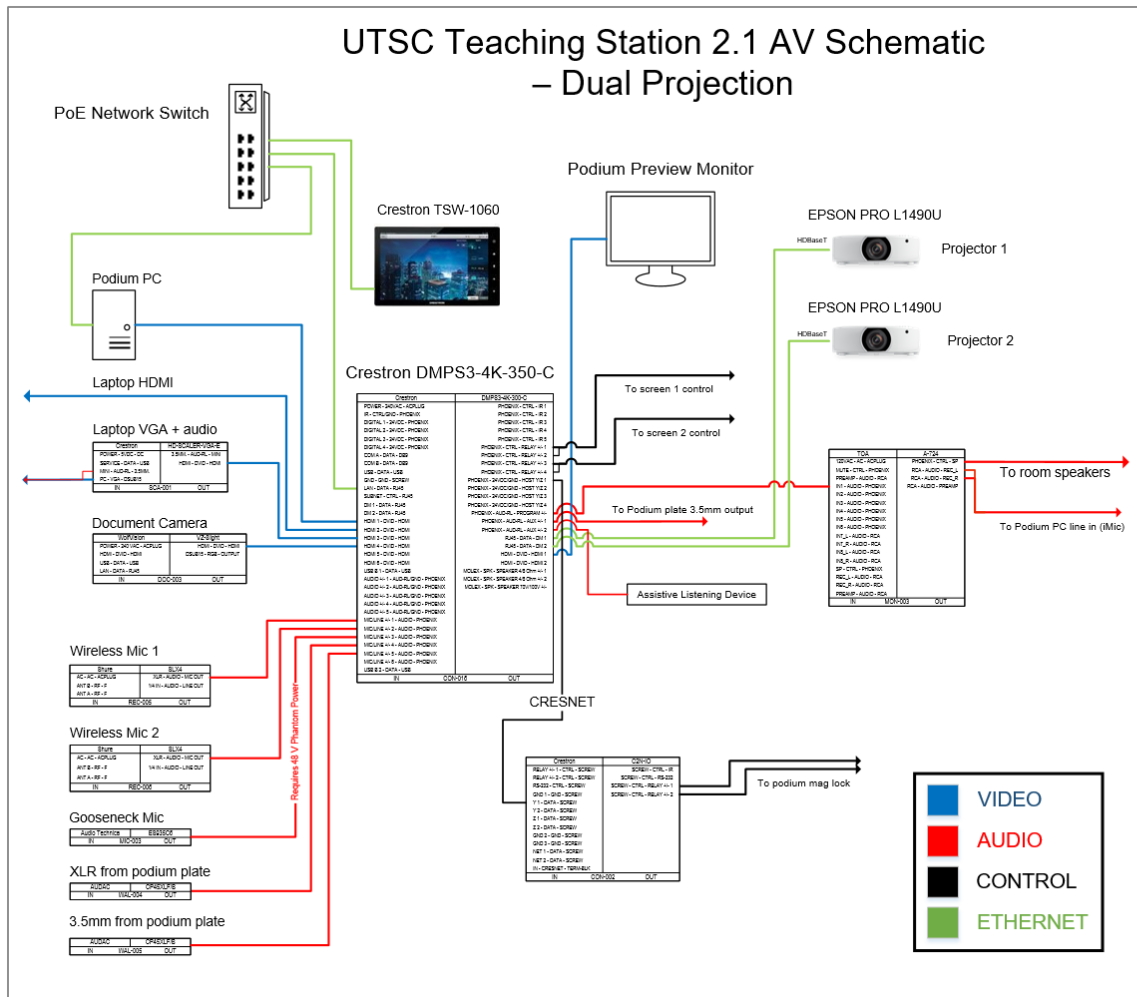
UTSC Teaching Station 2.1 AV Schematic – Dual Projection

PoE Network Switch

Crestron TSW-1060

Podium Preview Monitor

EPSON PRO L1490U
HDBaseT
Projector 1

EPSON PRO L1490U
HDBaseT
Projector 2

Podium PC

Laptop HDMI

Laptop VGA + audio

| Crestron | HD-SCALER-VGA-E |
|---|---|
| POWER - 5VDC - DC | 3.5MM - AUD-RL - MINI |
| SERVICE - DATA - USB | HDMI - DVID - HDMI |
| MINI - AUD-RL - 3.5MM | |
| PC - VGA - DSUB15 | |
| IN | BOX-001 OUT |

Document Camera

| WolfVision | VZ-8light |
|---|---|
| POWER - 240 VAC - ACPLUG | HDMI - DVID - HDMI |
| HDMI - DVID - HDMI | DSUB15 - RGB - OUTPUT |
| USB - DATA - USB | |
| LAN - DATA - RJ45 | |
| IN | DOC-003 OUT |

Crestron DMPS3-4K-350-C

| Crestron | DMPS3-4K-350-C |
|---|---|
| POWER - 240VAC - ACPLUG | PHOENIX - CTRL - IR 1 |
| IR - CTRL/GND - PHOENIX | PHOENIX - CTRL - IR 2 |
| DIGITAL 1 - 24VDC - PHOENIX | PHOENIX - CTRL - IR 3 |
| DIGITAL 2 - 24VDC - PHOENIX | PHOENIX - CTRL - IR 4 |
| DIGITAL 3 - 24VDC - PHOENIX | PHOENIX - CTRL - IR 5 |
| DIGITAL 4 - 24VDC - PHOENIX | PHOENIX - CTRL - RELAY +/- 1 |
| COM A - DATA - DB9 | PHOENIX - CTRL - RELAY +/- 2 |
| COM B - DATA - DB9 | PHOENIX - CTRL - RELAY +/- 3 |
| USB - DATA - USB | PHOENIX - CTRL - RELAY +/- 4 |
| GND - GND - SCREW | PHOENIX - 24VDC/GND - HOST Y/Z 1 |
| LAN - DATA - RJ45 | PHOENIX - 24VDC/GND - HOST Y/Z 2 |
| SUBNET - CTRL - RJ45 | PHOENIX - 24VDC/GND - HOST Y/Z 3 |
| DM 1 - DATA - RJ45 | PHOENIX - 24VDC/GND - HOST Y/Z 4 |
| DM 2 - DATA - RJ45 | PHOENIX - AUD-RL - PROGRAM +/- |
| HDMI 1 - DVID - HDMI | PHOENIX - AUD-RL - AUX +/- 1 |
| HDMI 2 - DVID - HDMI | PHOENIX - AUD-RL - AUX +/- 2 |
| HDMI 3 - DVID - HDMI | RJ45 - DATA - DM 1 |
| HDMI 4 - DVID - HDMI | RJ45 - DATA - DM 2 |
| HDMI 5 - DVID - HDMI | HDMI - DVID - HDMI 1 |
| HDMI 6 - DVID - HDMI | HDMI - DVID - HDMI 2 |
| USB B 1 - DATA - USB | MOLEX - SPK - SPEAKER 4/8 Ohm +/- 1 |
| AUDIO +/- 1 - AUD-RL/GND - PHOENIX | MOLEX - SPK - SPEAKER 4/8 Ohm +/- 2 |
| AUDIO +/- 2 - AUD-RL/GND - PHOENIX | MOLEX - SPK - SPEAKER 70V/100V +/- |
| AUDIO +/- 3 - AUD-RL/GND - PHOENIX | |
| AUDIO +/- 4 - AUD-RL/GND - PHOENIX | |
| AUDIO +/- 5 - AUD-RL/GND - PHOENIX | |
| MIC/LINE +/- 1 - AUDIO - PHOENIX | |
| MIC/LINE +/- 2 - AUDIO - PHOENIX | |
| MIC/LINE +/- 3 - AUDIO - PHOENIX | |
| MIC/LINE +/- 4 - AUDIO - PHOENIX | |
| MIC/LINE +/- 5 - AUDIO - PHOENIX | |
| MIC/LINE +/- 6 - AUDIO - PHOENIX | |
| USB B 2 - DATA - USB | |
| IN | CON-010 OUT |

To screen 1 control

To screen 2 control

To Podium plate 3.5mm output

Assistive Listening Device

| TOA | A-724 |
|---|---|
| 120VAC - AC - ACPLUG | PHOENIX - CTRL - SP |
| MUTE - CTRL - PHOENIX | RCA - AUDIO - REC_L |
| PREAMP - AUDIO - RCA | RCA - AUDIO - REC_R |
| IN1 - AUDIO - PHOENIX | RCA - AUDIO - PREAMP |
| IN2 - AUDIO - PHOENIX | |
| IN3 - AUDIO - PHOENIX | |
| IN4 - AUDIO - PHOENIX | |
| IN5 - AUDIO - PHOENIX | |
| IN6 - AUDIO - PHOENIX | |
| INT_L - AUDIO - RCA | |
| INT_R - AUDIO - RCA | |
| IN_L - AUDIO - RCA | |
| IN_R - AUDIO - RCA | |
| SP - CTRL - PHOENIX | |
| REC_L - AUDIO - RCA | |
| REC_R - AUDIO - RCA | |
| PREAMP - AUDIO - RCA | |
| IN | MON-003 OUT |

To room speakers

To Podium PC line in (iMic)

Wireless Mic 1

| Shure | SLX4 |
|---|---|
| AC - AC - ACPLUG | XLR - AUDIO - MIC OUT |
| ANT B - RF - F | 1/4 IN - AUDIO - LINE OUT |
| ANT A - RF - F | |
| IN | REC-005 OUT |

Wireless Mic 2

| Shure | SLX4 |
|---|---|
| AC - AC - ACPLUG | XLR - AUDIO - MIC OUT |
| ANT B - RF - F | 1/4 IN - AUDIO - LINE OUT |
| ANT A - RF - F | |
| IN | REC-006 OUT |

Requires 48 V Phantom Power

Gooseneck Mic

| Audio Technica | ES935C6 |
|---|---|
| IN | MIC-003 OUT |

XLR from podium plate

| AUDAC | CP45XLF/E |
|---|---|
| IN | WAL-004 OUT |

3.5mm from podium plate

| AUDAC | CP45XLF/E |
|---|---|
| IN | WAL-005 OUT |

CRESNET

| Crestron | C2N-IO |
|---|---|
| RELAY +/- 1 - CTRL - SCREW | SCREW - CTRL - IR |
| RELAY +/- 2 - CTRL - SCREW | SCREW - CTRL - RS-232 |
| RS-232 - CTRL - SCREW | SCREW - CTRL - RELAY +/- 1 |
| GND 1 - GND - SCREW | SCREW - CTRL - RELAY +/- 2 |
| Y 1 - DATA - SCREW | |
| Y 2 - DATA - SCREW | |
| Z 1 - DATA - SCREW | |
| Z 2 - DATA - SCREW | |
| GND 2 - GND - SCREW | |
| GND 3 - GND - SCREW | |
| NET 1 - DATA - SCREW | |
| NET 2 - DATA - SCREW | |
| IN - CRESNET - TSRM-BLK | |
| IN | CON-002 OUT |

To podium mag lock

VIDEO
AUDIO
CONTROL
ETHERNET